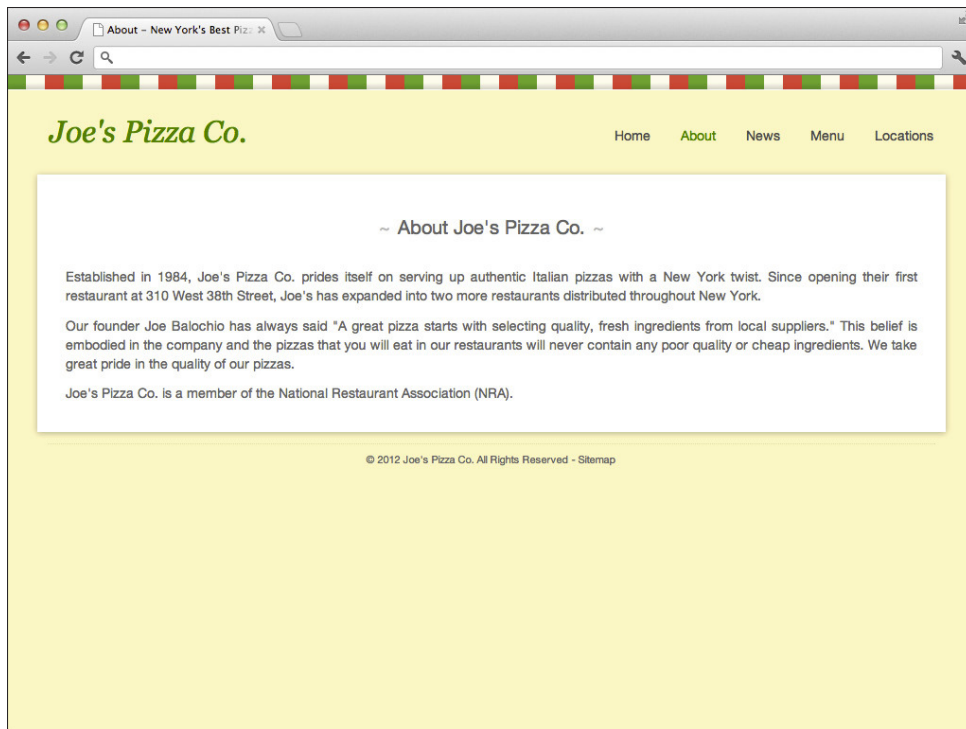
About – New York's Best Piz

Joe's Pizza Co.

Home About News Menu Locations

~ About Joe's Pizza Co. ~

Established in 1984, Joe's Pizza Co. prides itself on serving up authentic Italian pizzas with a New York twist. Since opening their first restaurant at 310 West 38th Street, Joe's has expanded into two more restaurants distributed throughout New York.

Our founder Joe Balochio has always said "A great pizza starts with selecting quality, fresh ingredients from local suppliers." This belief is embodied in the company and the pizzas that you will eat in our restaurants will never contain any poor quality or cheap ingredients. We take great pride in the quality of our pizzas.

Joe's Pizza Co. is a member of the National Restaurant Association (NRA).

© 2012 Joe's Pizza Co. All Rights Reserved - Sitemap